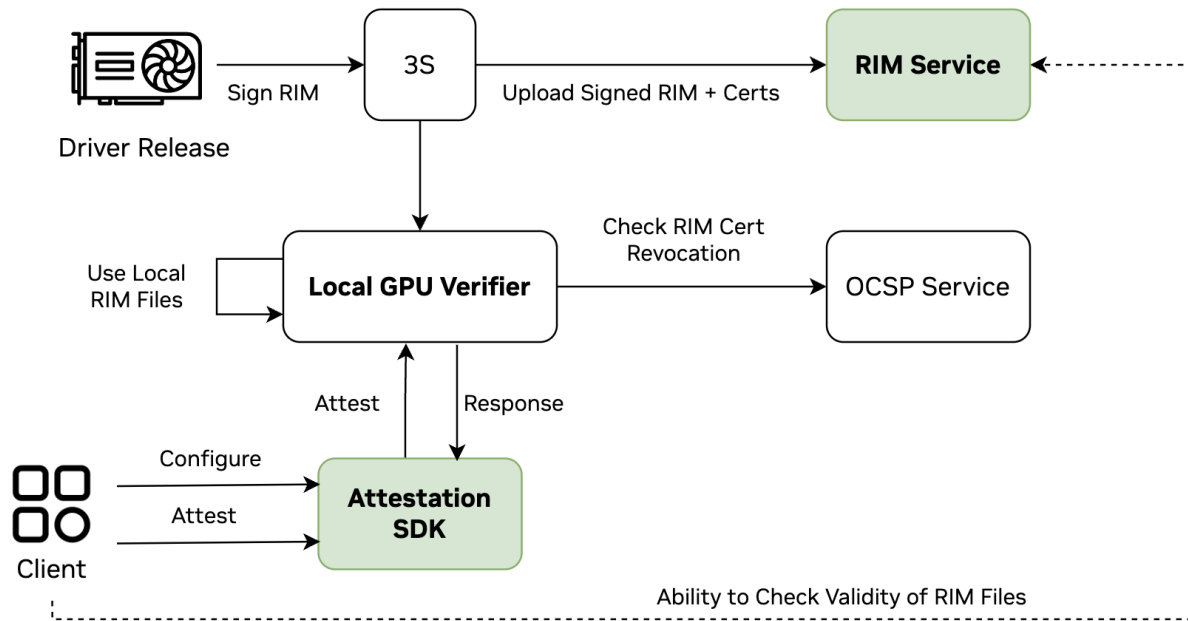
Sign RIM

3S

Upload Signed RIM + Certs

RIM Service

Driver Release

Check RIM Cert Revocation

Use Local RIM Files

Local GPU Verifier

OCSP Service

Attest

Response

Configure

Attest

Attestation SDK

Client

Ability to Check Validity of RIM Files